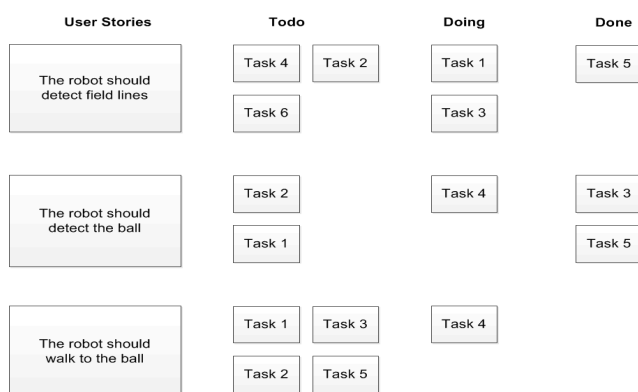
| User Stories | Todo | Doing | Done |
|---|---|---|---|
| The robot should detect field lines | Task 4, Task 2, Task 6 | Task 1, Task 3 | Task 5 |
| The robot should detect the ball | Task 2, Task 1 | Task 4 | Task 3, Task 5 |
| The robot should walk to the ball | Task 1, Task 3, Task 2, Task 5 | Task 4 | |